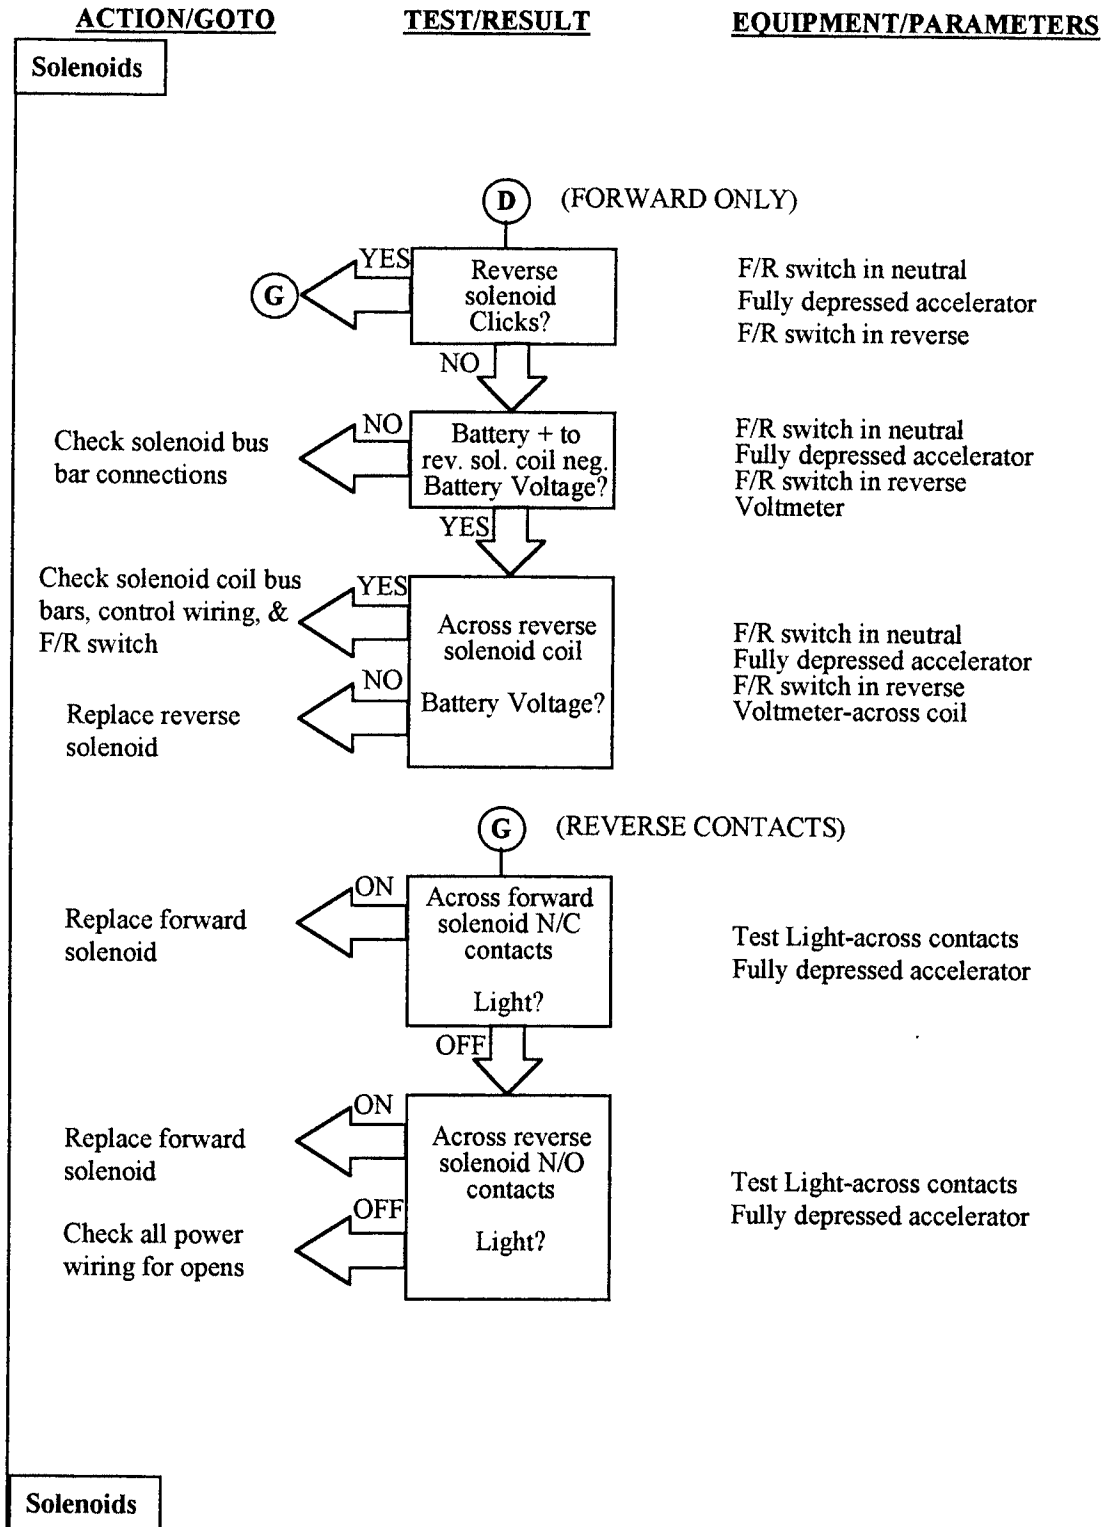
ACTION/GOTO TEST/RESULT EQUIPMENT/PARAMETERS

Solenoids

D (FORWARD ONLY)

G YES Reverse solenoid Clicks?

F/R switch in neutral
Fully depressed accelerator
F/R switch in reverse

NO

Check solenoid bus bar connections NO Battery + to rev. sol. coil neg. Battery Voltage?

F/R switch in neutral
Fully depressed accelerator
F/R switch in reverse
Voltmeter

YES

Check solenoid coil bus bars, control wiring, & F/R switch YES Across reverse solenoid coil

Replace reverse solenoid NO Battery Voltage?

F/R switch in neutral
Fully depressed accelerator
F/R switch in reverse
Voltmeter-across coil

G (REVERSE CONTACTS)

Replace forward solenoid ON Across forward solenoid N/C contacts

Light?

Test Light-across contacts
Fully depressed accelerator

OFF

Replace forward solenoid ON Across reverse solenoid N/O contacts

Check all power wiring for opens OFF Light?

Test Light-across contacts
Fully depressed accelerator

Solenoids